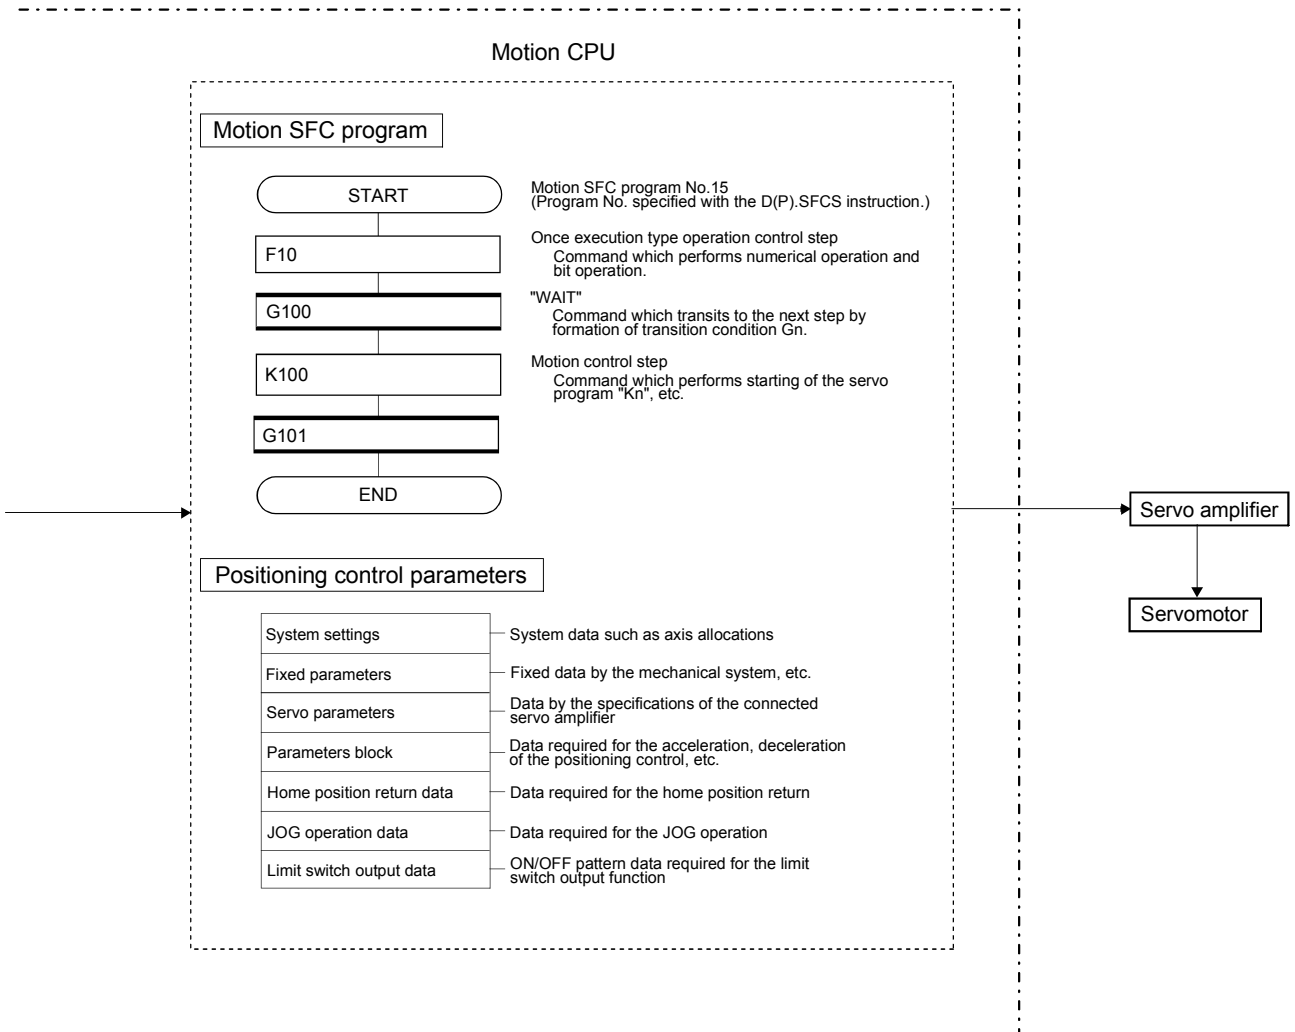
Motion CPU

Motion SFC program

START

F10

G100

K100

G101

END

Motion SFC program No.15
(Program No. specified with the D(P).SFCS instruction.)

Once execution type operation control step
Command which performs numerical operation and bit operation.

"WAIT"
Command which transits to the next step by formation of transition condition Gn.

Motion control step
Command which performs starting of the servo program "Kn", etc.

Positioning control parameters

System settings — System data such as axis allocations

Fixed parameters — Fixed data by the mechanical system, etc.

Servo parameters — Data by the specifications of the connected servo amplifier

Parameters block — Data required for the acceleration, deceleration of the positioning control, etc.

Home position return data — Data required for the home position return

JOG operation data — Data required for the JOG operation

Limit switch output data — ON/OFF pattern data required for the limit switch output function

Servo amplifier

Servomotor